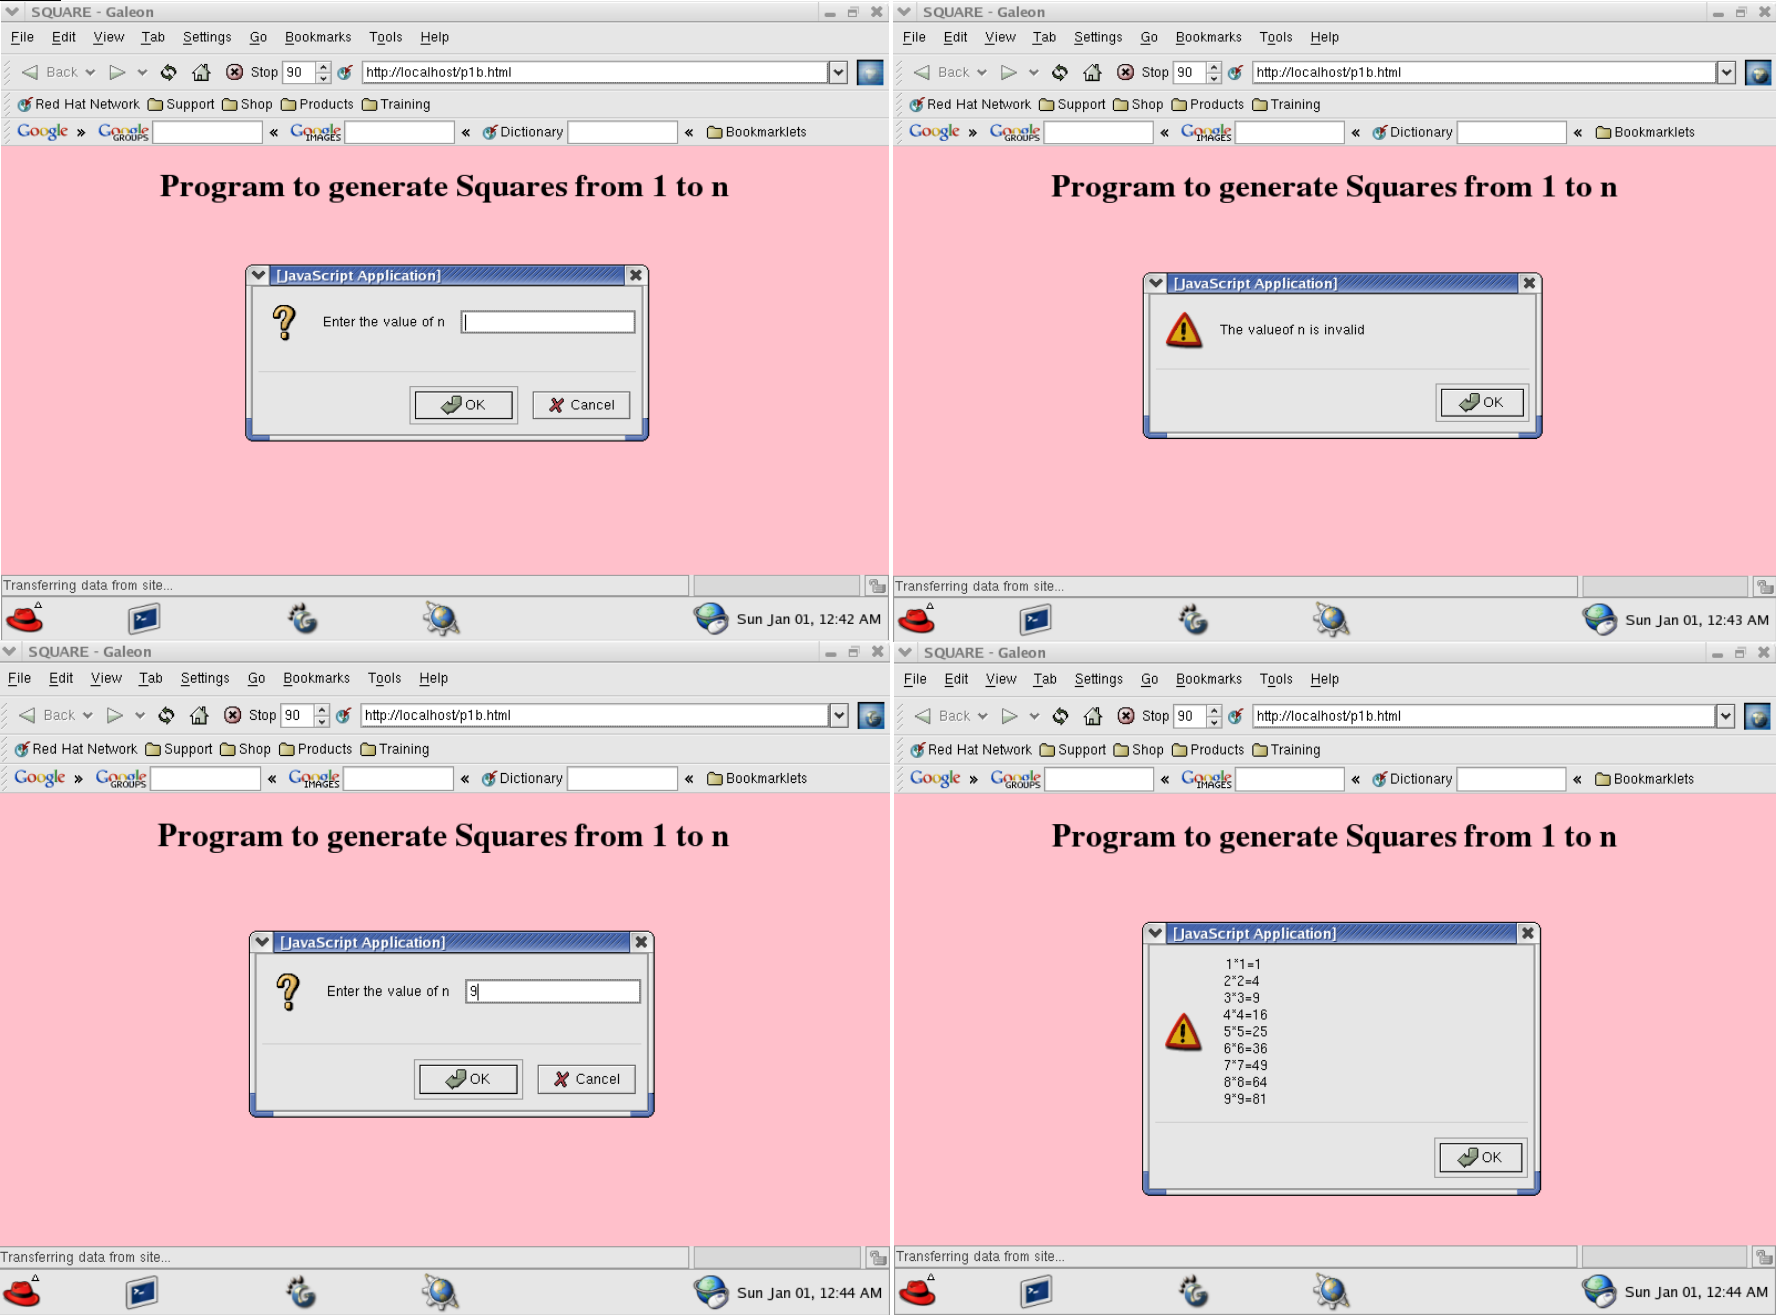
SQUARE - Galeon

File Edit View Tab Settings Go Bookmarks Tools Help

Back Stop 90 http://localhost/p1b.html

Red Hat Network Support Shop Products Training

Google » Google GROUPS « Google IMAGES « Dictionary « Bookmarklets

Program to generate Squares from 1 to n

[JavaScript Application]

Enter the value of n

OK Cancel

Transferring data from site...

Sun Jan 01, 12:42 AM

SQUARE - Galeon

File Edit View Tab Settings Go Bookmarks Tools Help

Back Stop 90 http://localhost/p1b.html

Red Hat Network Support Shop Products Training

Google » Google GROUPS « Google IMAGES « Dictionary « Bookmarklets

Program to generate Squares from 1 to n

[JavaScript Application]

The valueof n is invalid

OK

Transferring data from site...

Sun Jan 01, 12:43 AM

SQUARE - Galeon

File Edit View Tab Settings Go Bookmarks Tools Help

Back Stop 90 http://localhost/p1b.html

Red Hat Network Support Shop Products Training

Google » Google GROUPS « Google IMAGES « Dictionary « Bookmarklets

Program to generate Squares from 1 to n

[JavaScript Application]

Enter the value of n 9

OK Cancel

Transferring data from site...

Sun Jan 01, 12:44 AM

SQUARE - Galeon

File Edit View Tab Settings Go Bookmarks Tools Help

Back Stop 90 http://localhost/p1b.html

Red Hat Network Support Shop Products Training

Google » Google GROUPS « Google IMAGES « Dictionary « Bookmarklets

Program to generate Squares from 1 to n

[JavaScript Application]

1*1=1
2*2=4
3*3=9
4*4=16
5*5=25
6*6=36
7*7=49
8*8=64
9*9=81

OK

Transferring data from site...

Sun Jan 01, 12:44 AM